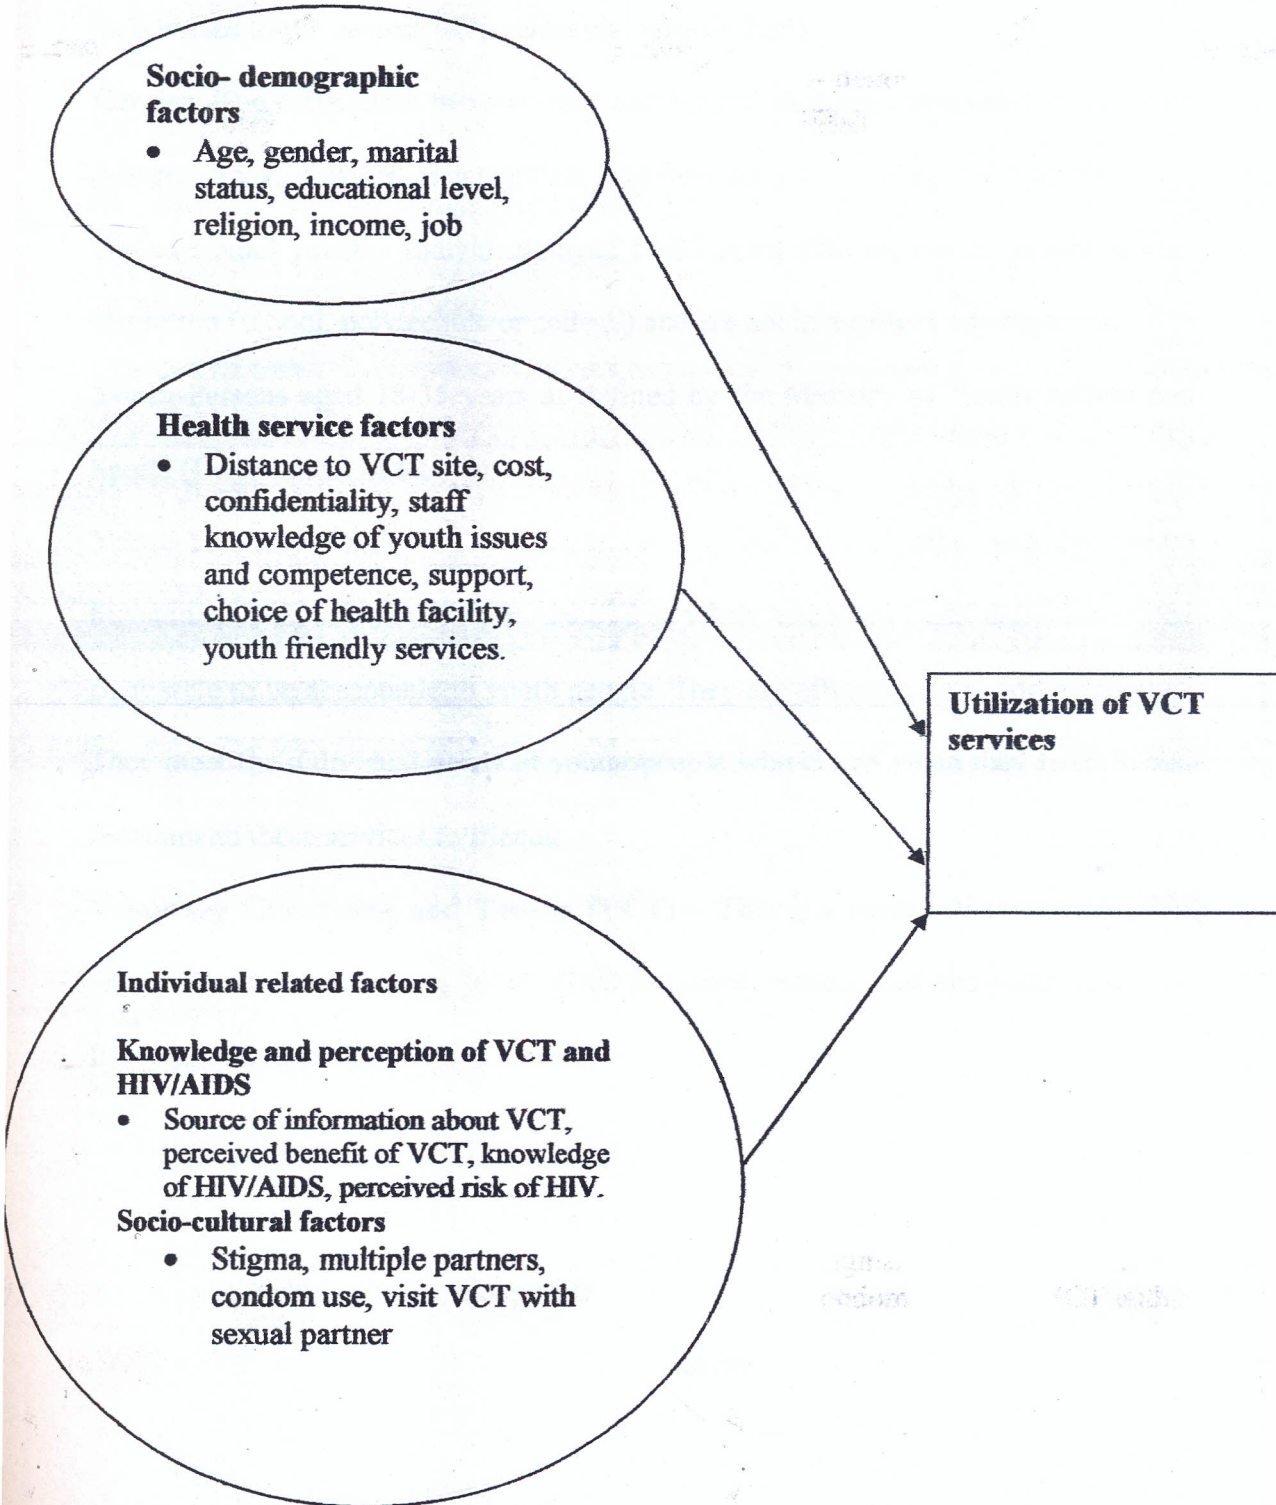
Socio- demographic factors

- Age, gender, marital status, educational level, religion, income, job

Health service factors

- Distance to VCT site, cost, confidentiality, staff knowledge of youth issues and competence, support, choice of health facility, youth friendly services.

Utilization of VCT services

Individual related factors

Knowledge and perception of VCT and HIV/AIDS

- Source of information about VCT, perceived benefit of VCT, knowledge of HIV/AIDS, perceived risk of HIV.

Socio-cultural factors

- Stigma, multiple partners, condom use, visit VCT with sexual partner